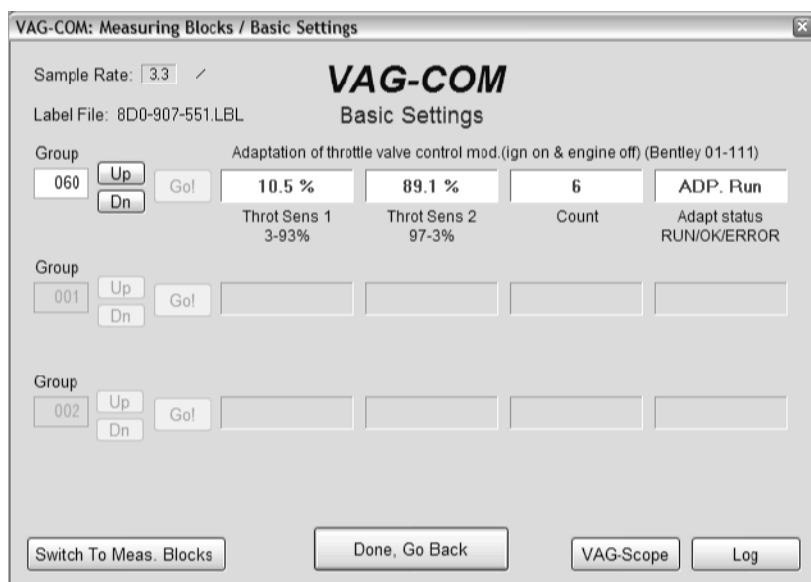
VAG-COM: Measuring Blocks / Basic Settings

Sample Rate: 3.3 /

VAG-COM

Label File: 8D0-907-551.LBL

Basic Settings

Group

060 Up Dn Go!

Adaptation of throttle valve control mod.(ign on & engine off) (Bentley 01-111)

| 10.5 % | 89.1 % | 6 | ADP. Run |
|---|---|---|---|
| Throt Sens 1 3-93% | Throt Sens 2 97-3% | Count | Adapt status RUN/OK/ERROR |

Group

001 Up Dn Go!

Group

002 Up Dn Go!

Switch To Meas. Blocks

Done, Go Back

VAG-Scope

Log